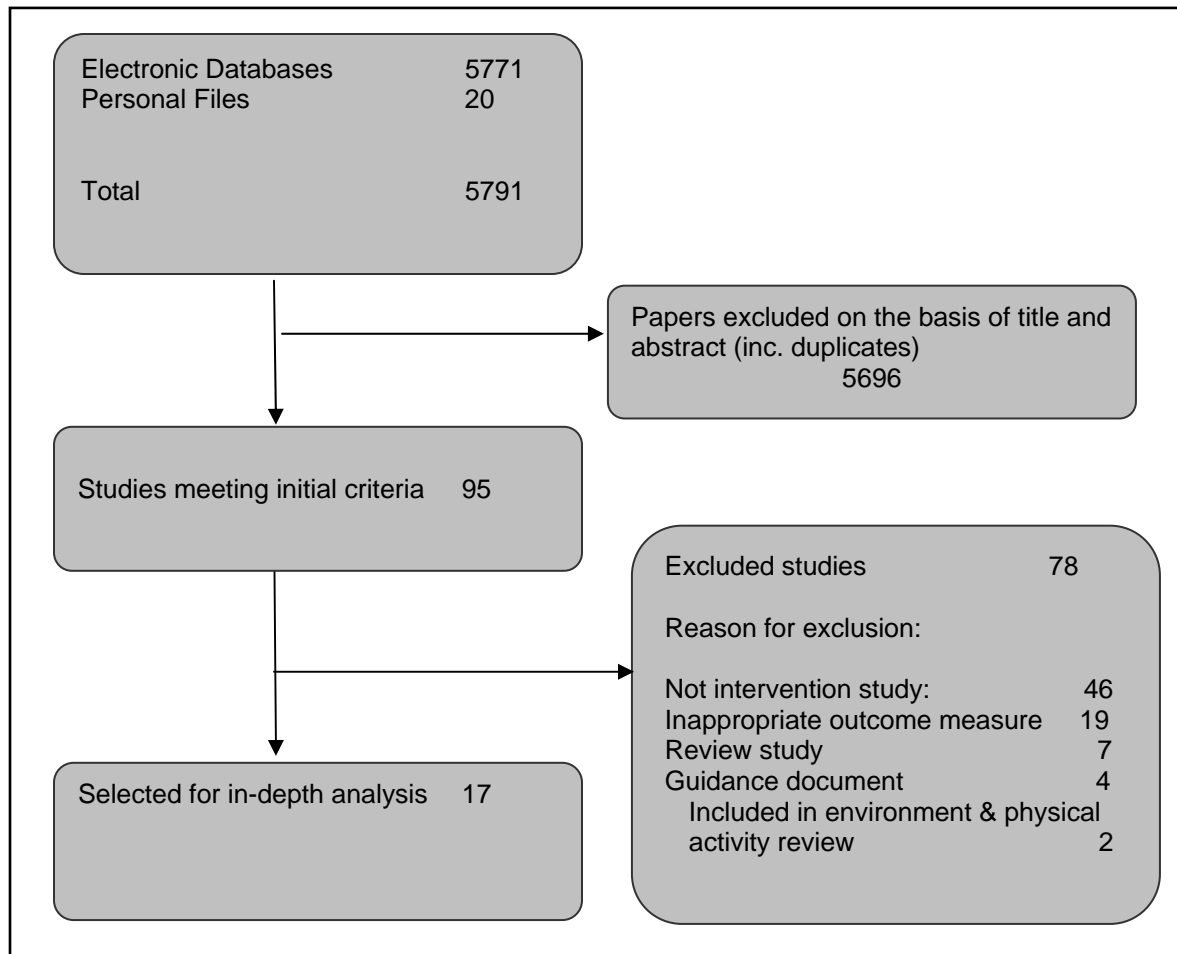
Electronic Databases 5771
Personal Files 20

Total 5791

Papers excluded on the basis of title and abstract (inc. duplicates)
5696

Studies meeting initial criteria 95

Excluded studies 78

Reason for exclusion:

Not intervention study: 46
Inappropriate outcome measure 19
Review study 7
Guidance document 4
Included in environment & physical activity review 2

Selected for in-depth analysis 17